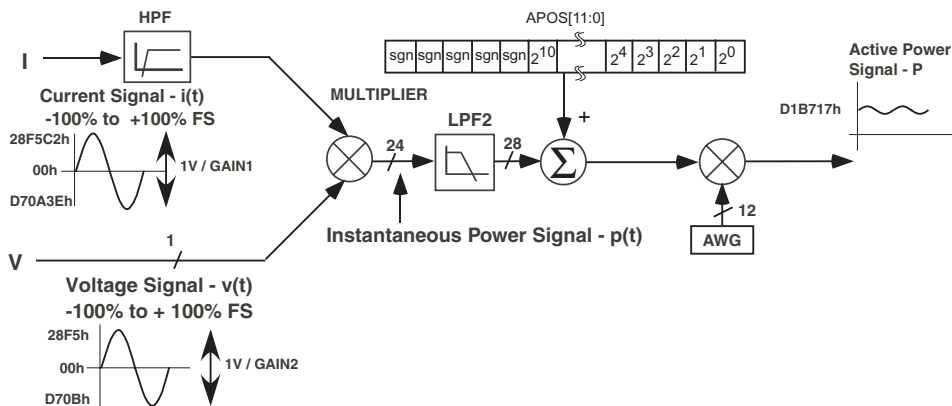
HPF

I

Current Signal - i(t)
-100% to +100% FS

28F5C2h

00h

D70A3Eh

1V / GAIN1

MULTIPLIER

APOS[11:0]

| sgn | sgn | sgn | sgn | sgn | $2^{10}$ | | $2^4$ | $2^3$ | $2^2$ | $2^1$ | $2^0$ |
|---|---|---|---|---|---|---|---|---|---|---|---|

+

24

LPF2

28

$\Sigma$

12

AWG

Active Power
Signal - P

D1B717h

Instantaneous Power Signal - p(t)

1

V

Voltage Signal - v(t)
-100% to + 100% FS

28F5h

00h

D70Bh

1V / GAIN2